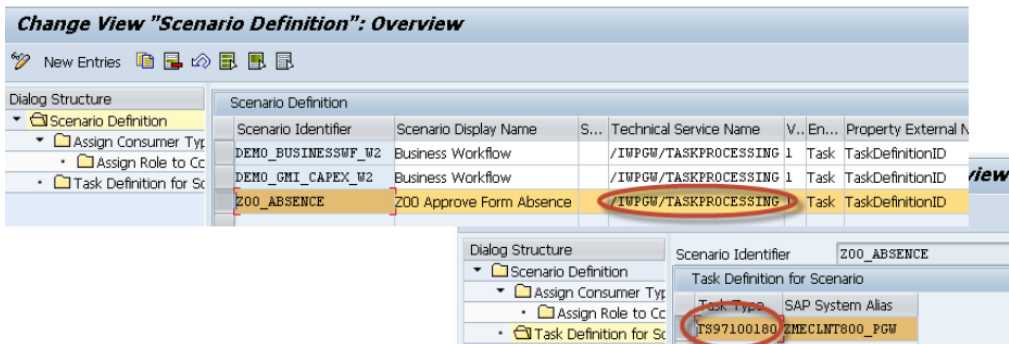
Change View "Scenario Definition": Overview

New Entries

Dialog Structure
Scenario Definition
Assign Consumer Typ
Assign Role to Cc
Task Definition for Sc

Scenario Definition

| Scenario Identifier | Scenario Display Name | S... | Technical Service Name | V... | En... | Property External N |
|---|---|---|---|---|---|---|
| DEMO_BUSINESSWF_W2 | Business Workflow | | /IWPGW/TASKPROCESSING | 1 | Task | TaskDefinitionID |
| DEMO_GMI_CAPEX_W2 | Business Workflow | | /IWPGW/TASKPROCESSING | 1 | Task | TaskDefinitionID |
| Z00_ABSENCE | Z00 Approve Form Absence | | /IWPGW/TASKPROCESSING | 1 | Task | TaskDefinitionID |

view

Dialog Structure
Scenario Definition
Assign Consumer Typ
Assign Role to Cc
Task Definition for Sc

Scenario Identifier Z00_ABSENCE

Task Definition for Scenario

| Task Type | SAP System Alias |
|---|---|
| TS97100180 | ZMECLNT800_PGW |